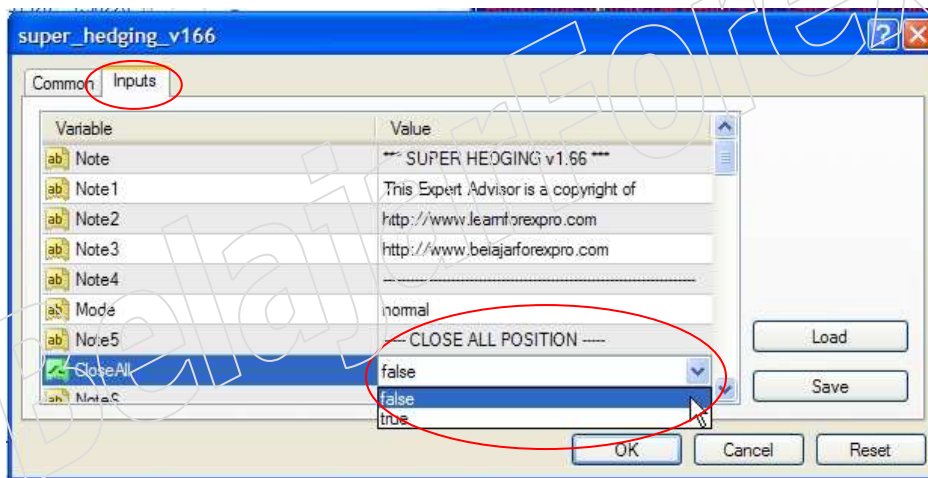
super_hedging_v166

Common Inputs

| | Variable | Value |
|---|---|---|
| ab | Note | *** SUPER HEDGING v1.66 *** |
| ab | Note1 | This Expert Advisor is a copyright of |
| ab | Note2 | http://www.learnforexpro.com |
| ab | Note3 | http://www.belajarforexpro.com |
| ab | Note4 | ------------------------------------------ |
| ab | Mode | normal |
| ab | Note5 | ---- CLOSE ALL POSITION ---- |
| | CloseAll | false |
| ab | Note6 | |

false
true

Load

Save

OK Cancel Reset

belajarforex